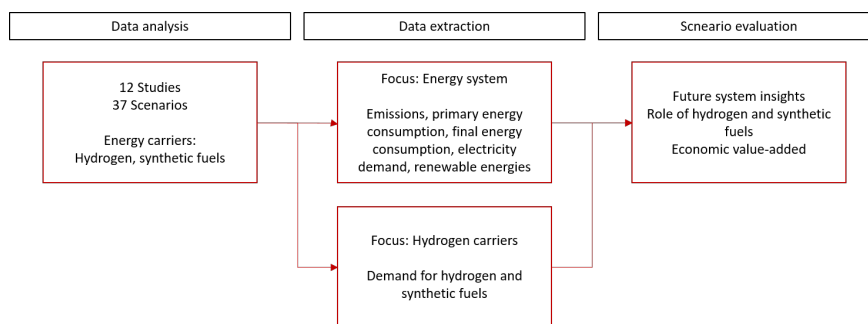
Data analysis

Data extraction

Scneario evaluation

12 Studies
37 Scenarios

Energy carriers:
Hydrogen, synthetic fuels

Focus: Energy system

Emissions, primary energy consumption, final energy consumption, electricity demand, renewable energies

Future system insights
Role of hydrogen and synthetic fuels
Economic value-added

Focus: Hydrogen carriers

Demand for hydrogen and synthetic fuels